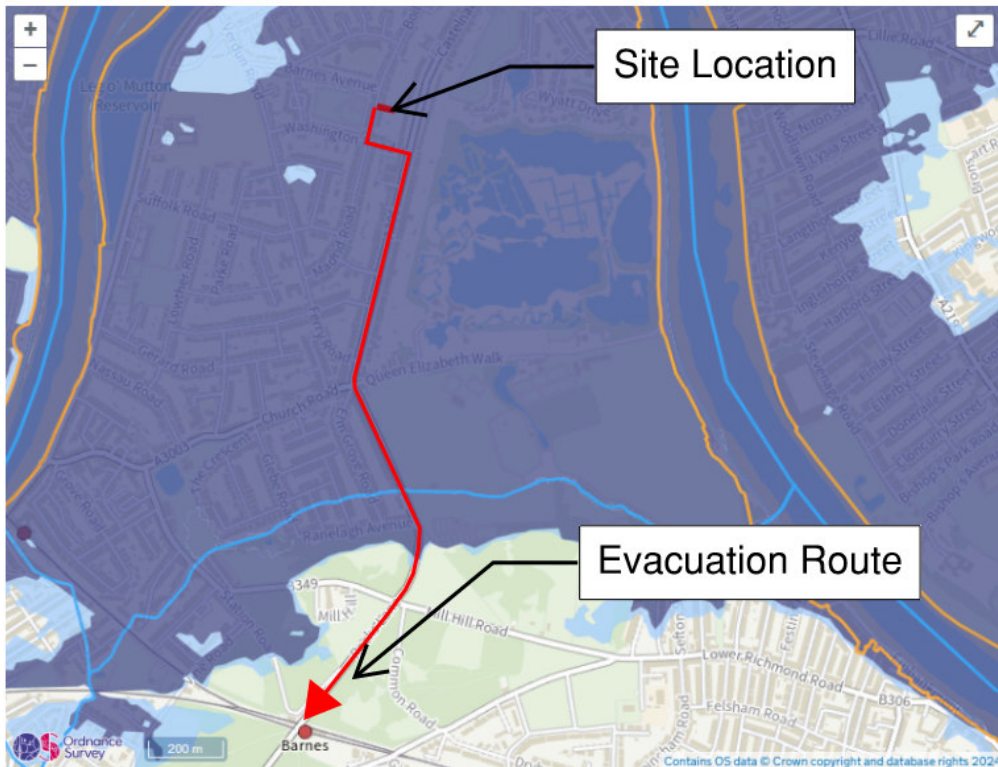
+
−
Site Location
Evacuation Route
Lees o' Mutton Reservoir
Barnes Avenue
Castelnau
Wyatt Drive
Washington
Suffolk Road
Lowther Road
Parke Road
Madrid Road
Ferry Road
Gerard Road
Nassau Road
Queen Elizabeth Walk
Church Road
The Crescent
A3003
Glebe Road
Elm Grove Road
Ranelagh Avenue
Station Road
349
Mill Hill Road
Mill
Common Road
Lower Richmond Road
Felsham Road
B306
Sefton
Festing
Barnes
Lillie Road
Lysia Street
Langthorne Street
Kenyon Street
Inglethorpe Street
Harbord Street
Finlay Street
Ellerby Street
Doneraile Street
Bishop's Park Road
Stevenage Road
A219
Ordnance Survey
200 m
Contains OS data © Crown copyright and database rights 2024